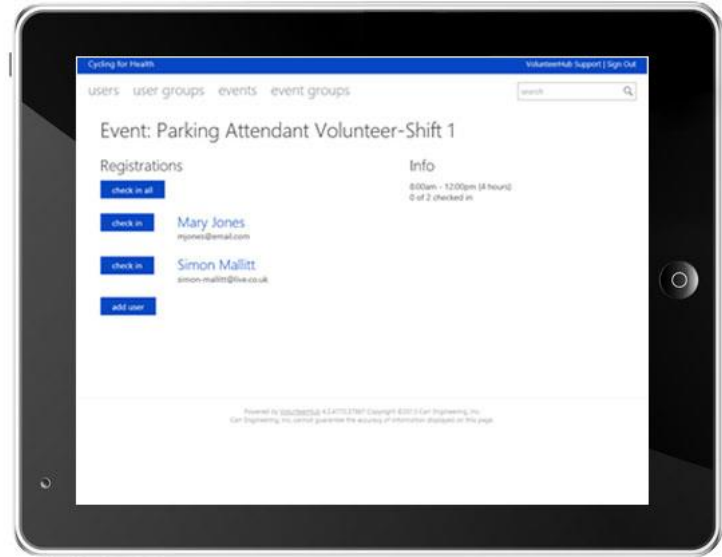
Cycling for Health

VolunteerHub Support | Sign Out

users user groups events event groups

search

Event: Parking Attendant Volunteer-Shift 1

Registrations

check in all

check in

Mary Jones

mjones@email.com

check in

Simon Mallitt

simon-mallitt@live.co.uk

add user

Info

8:00am - 12:00pm (4 hours)
0 of 2 checked in

Powered by VolunteerHub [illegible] Copyright ©2013 Carl Engineering, Inc.
Carl Engineering, Inc. cannot guarantee the accuracy of information displayed on this page.